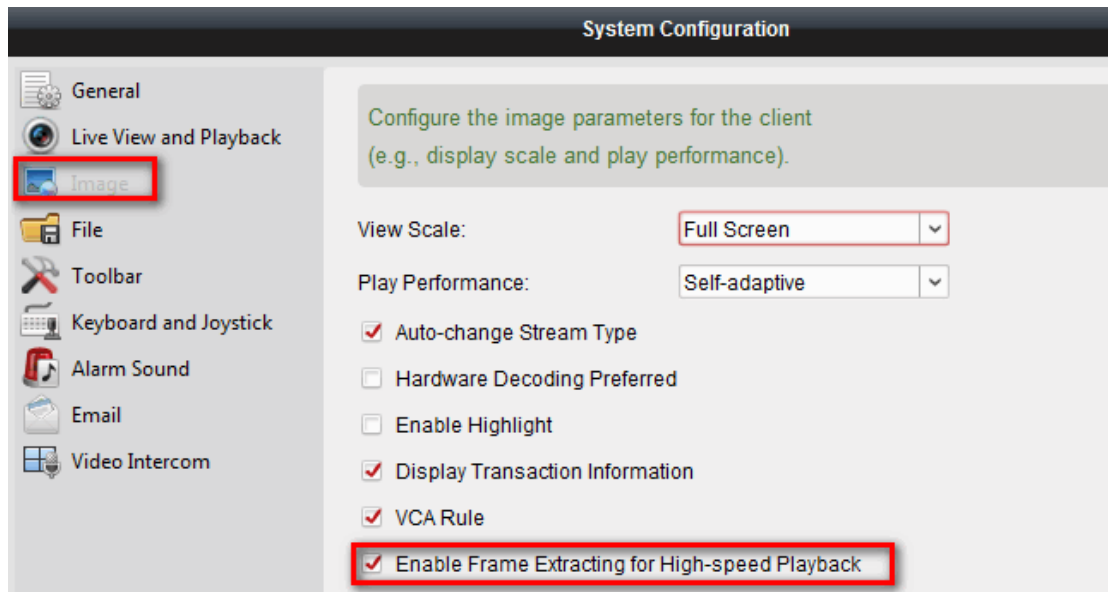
System Configuration

General
Live View and Playback
Image
File
Toolbar
Keyboard and Joystick
Alarm Sound
Email
Video Intercom

Configure the image parameters for the client (e.g., display scale and play performance).

View Scale: Full Screen
Play Performance: Self-adaptive
Auto-change Stream Type
Hardware Decoding Preferred
Enable Highlight
Display Transaction Information
VCA Rule
Enable Frame Extracting for High-speed Playback